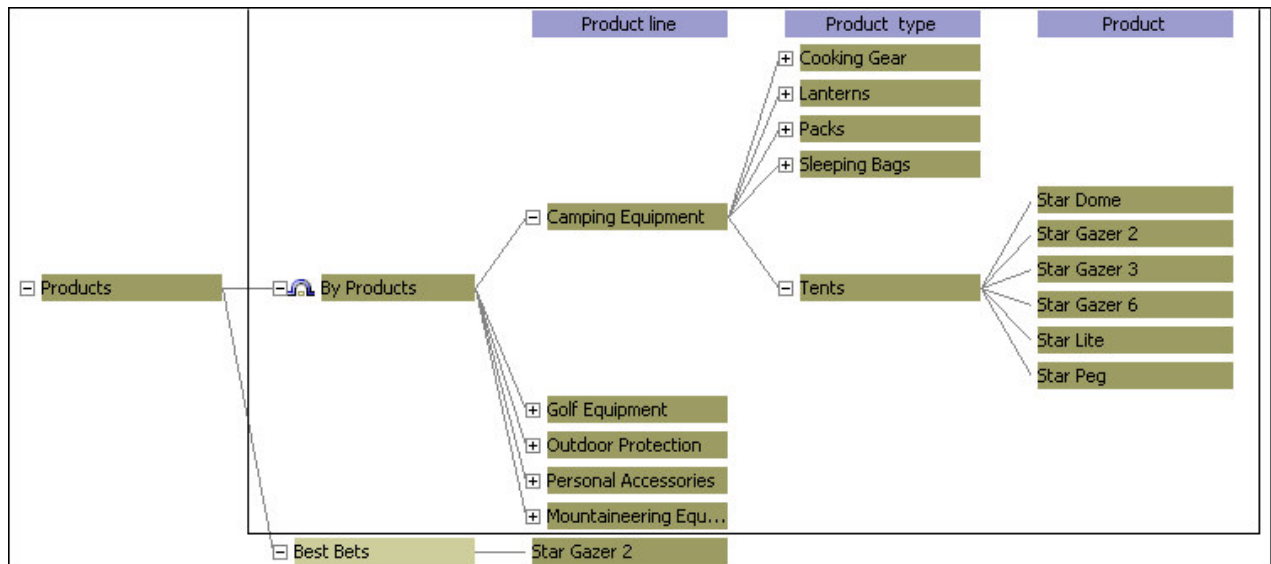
Product line

Product type

Product

Cooking Gear

Lanterns

Packs

Sleeping Bags

Camping Equipment

Star Dome

Star Gazer 2

Star Gazer 3

Star Gazer 6

Star Lite

Star Peg

Products

By Products

Tents

Golf Equipment

Outdoor Protection

Personal Accessories

Mountaineering Equ...

Best Bets

Star Gazer 2